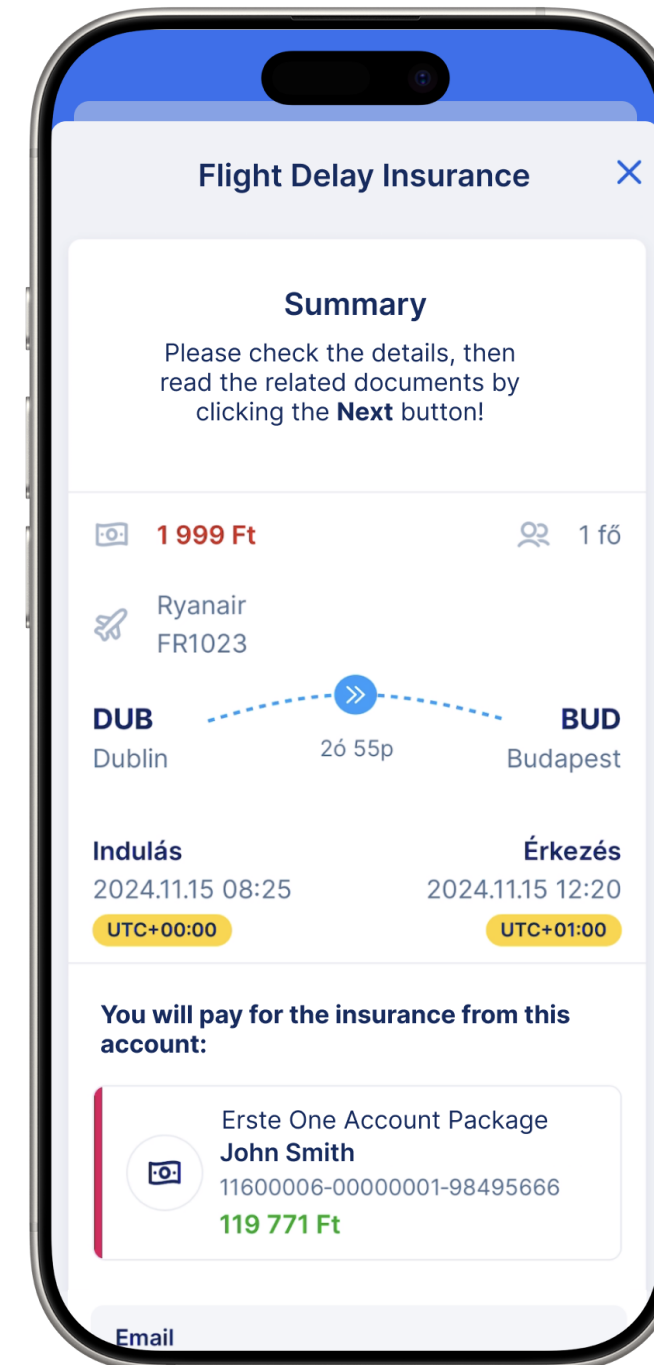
Flight Delay Insurance

Summary

Please check the details, then read the related documents by clicking the **Next** button!

1 999 Ft

1 fő

Ryanair
FR1023

DUB
Dublin

2ó 55p

BUD
Budapest

Indulás
2024.11.15 08:25
UTC+00:00

Érkezés
2024.11.15 12:20
UTC+01:00

You will pay for the insurance from this account:

Erste One Account Package
John Smith
11600006-00000001-98495666
119 771 Ft

Email